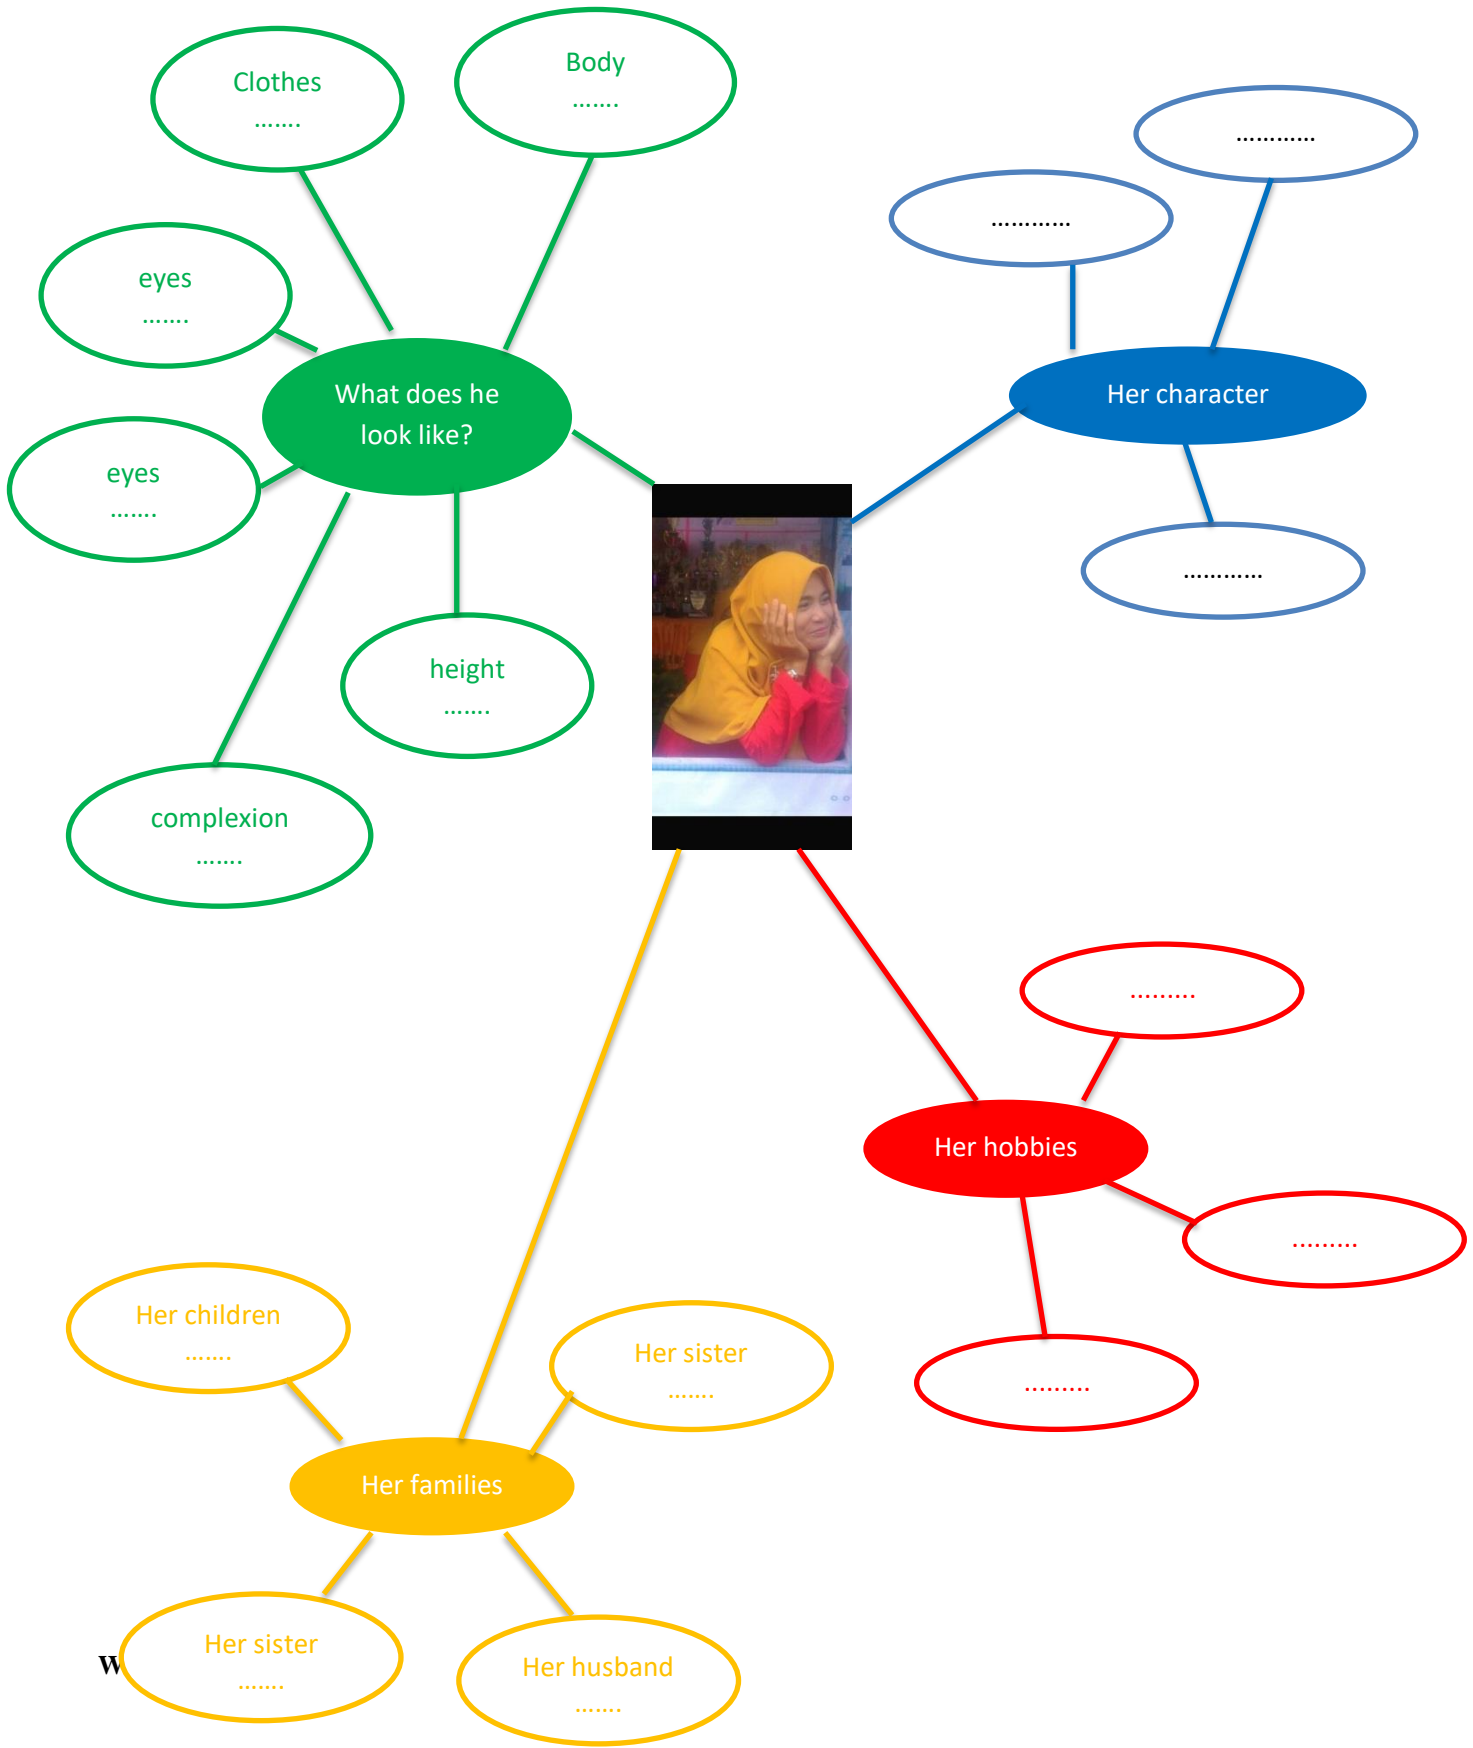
Clothes
.......

Body
.......

eyes
.......

What does he look like?

eyes
.......

height
.......

complexion
.......

............

............

Her character

............

.........

Her hobbies

.........

.........

Her children
.......

Her sister
.......

Her families

W

Her sister
.......

Her husband
.......